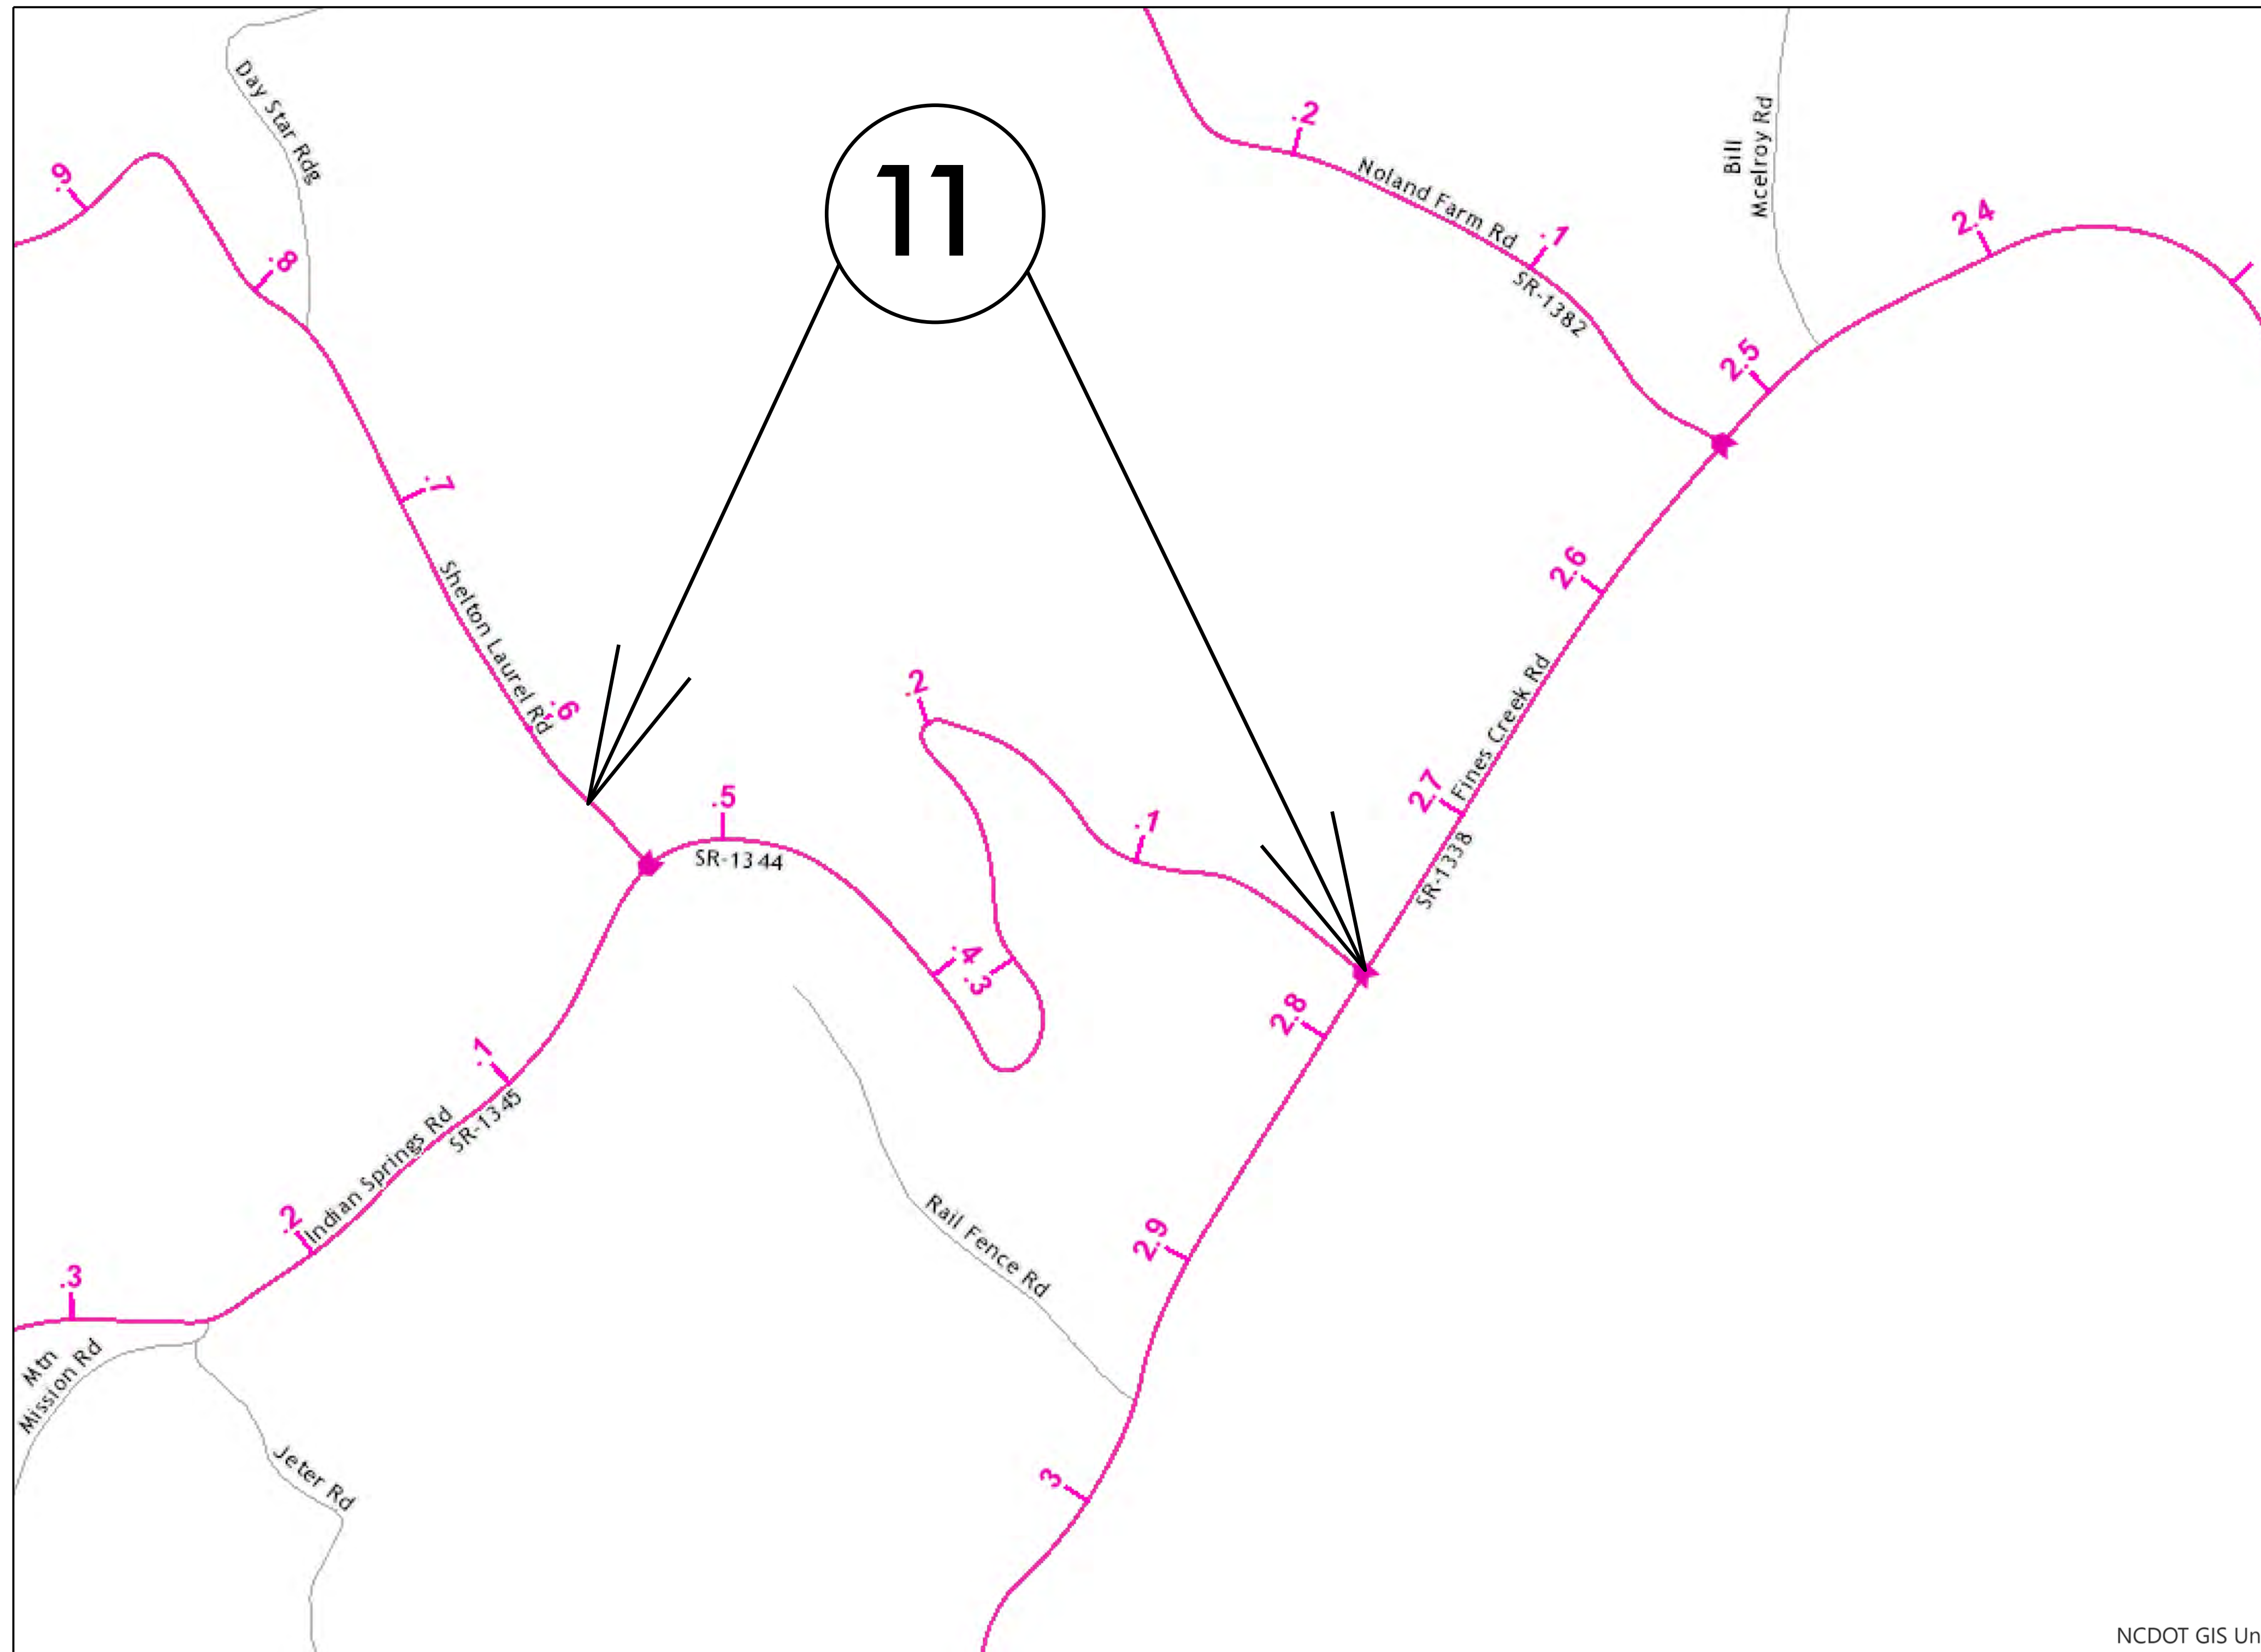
11

Day Star Rdg

.9

.8

.7

Shelton Laurel Rd

.6

.2

Noland Farm Rd

.1

SR-1382

Bill Mcelroy Rd

2.4

2.5

2.6

Fines Creek Rd

2.7

SR-1338

.2

.1

.5

SR-1344

.4

.3

2.8

.1

Indian Springs Rd

SR-1345

.2

.3

Mtn Mission Rd

Rail Fence Rd

2.9

Jeter Rd

3

NCDOT GIS Un